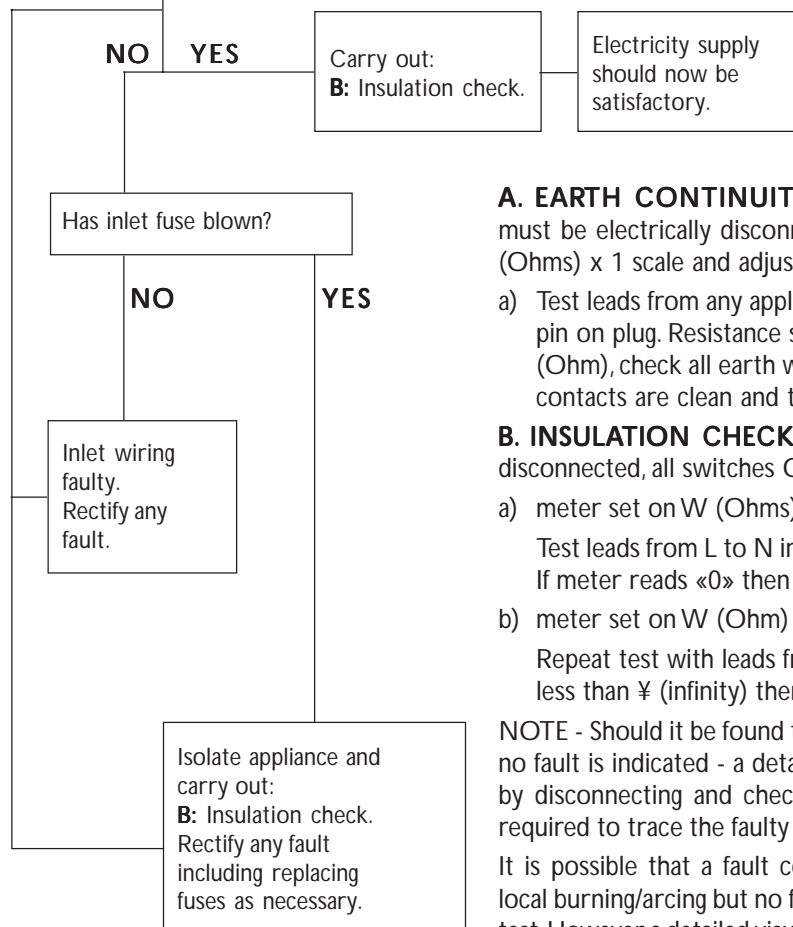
NO YES

Carry out:
B: Insulation check.

Electricity supply should now be satisfactory.

Has inlet fuse blown?

NO YES

Inlet wiring faulty. Rectify any fault.

Isolate appliance and carry out:
B: Insulation check. Rectify any fault including replacing fuses as necessary.

A. EARTH CONTINUIT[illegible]
must be electrically discon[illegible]
(Ohms) x 1 scale and adjus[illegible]

a) Test leads from any appl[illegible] pin on plug. Resistance s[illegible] (Ohm), check all earth w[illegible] contacts are clean and t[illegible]

B. INSULATION CHECK
disconnected, all switches C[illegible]

a) meter set on W (Ohms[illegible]
Test leads from L to N ir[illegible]
If meter reads «0» then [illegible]

b) meter set on W (Ohm) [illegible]
Repeat test with leads fr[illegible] less than ¥ (infinity) the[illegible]

NOTE - Should it be found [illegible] no fault is indicated - a deta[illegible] by disconnecting and chec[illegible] required to trace the faulty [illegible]

It is possible that a fault co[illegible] local burning/arcing but no f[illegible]